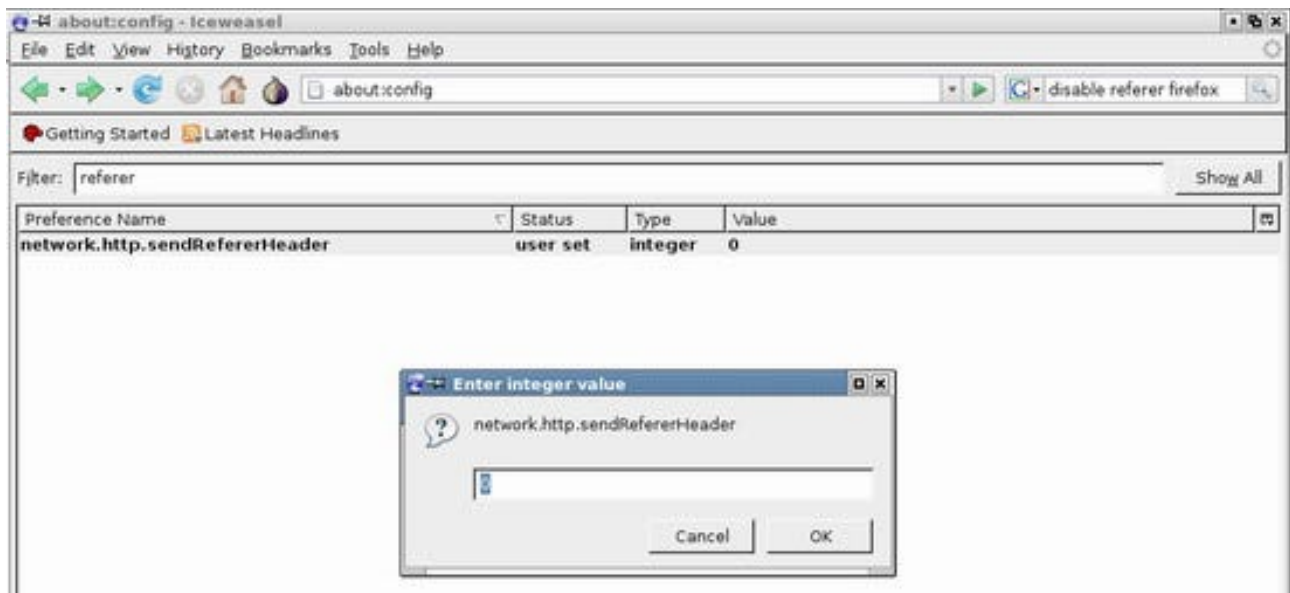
about:config - Iceweasel

File Edit View History Bookmarks Tools Help

about:config

disable referer firefox

Getting Started Latest Headlines

Filter: referer

Show All

| Preference Name | Status | Type | Value |
|---|---|---|---|
| network.http.sendRefererHeader | user set | integer | 0 |

Enter integer value

network.http.sendRefererHeader

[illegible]

Cancel OK